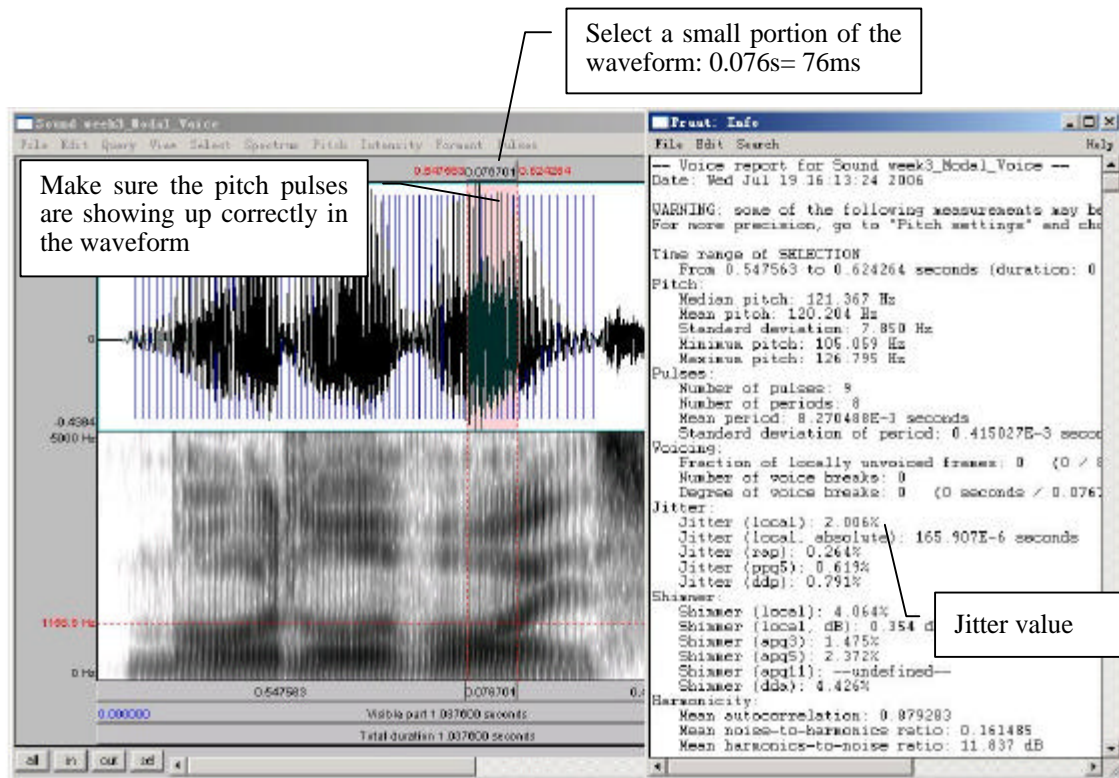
Select a small portion of the waveform: 0.076s= 76ms

Sound week3_Modal_Voice

File Edit Query View Select Spectrum Pitch Intensity Formant Pulses

0.547563 0.076701 0.624264

Make sure the pitch pulses are showing up correctly in the waveform

0

-0.4384

5000 Hz

1166.5 Hz

0 Hz

0.547563

0.076701

0.6

0.000000

Visible part 1.037600 seconds

Total duration 1.037600 seconds

all in out sel

Praat: Info

File Edit Search

Help

-- Voice report for Sound week3_Modal_Voice --
Date: Wed Jul 19 16:13:24 2006

WARNING: some of the following measurements may be
For more precision, go to "Pitch settings" and cho

Time range of SELECTION
From 0.547563 to 0.624264 seconds (duration: 0
Pitch:
Median pitch: 121.367 Hz
Mean pitch: 120.204 Hz
Standard deviation: 7.850 Hz
Minimum pitch: 105.059 Hz
Maximum pitch: 126.795 Hz
Pulses:
Number of pulses: 9
Number of periods: 8
Mean period: 8.270488E-3 seconds
Standard deviation of period: 0.415027E-3 secon
Voicing:
Fraction of locally unvoiced frames: 0 (0 / 8
Number of voice breaks: 0
Degree of voice breaks: 0 (0 seconds / 0.0767
Jitter:
Jitter (local): 2.006%
Jitter (local, absolute): 165.907E-6 seconds
Jitter (rap): 0.264%
Jitter (ppq5): 0.619%
Jitter (ddp): 0.791%
Shimmer:
Shimmer (local): 4.064%
Shimmer (local, dB): 0.354 d
Shimmer (apq3): 1.475%
Shimmer (apq5): 2.372%
Shimmer (apq11): --undefined--
Shimmer (dda): 4.426%
Harmonicity:
Mean autocorrelation: 0.879283
Mean noise-to-harmonics ratio: 0.161485
Mean harmonics-to-noise ratio: 11.837 dB

Jitter value